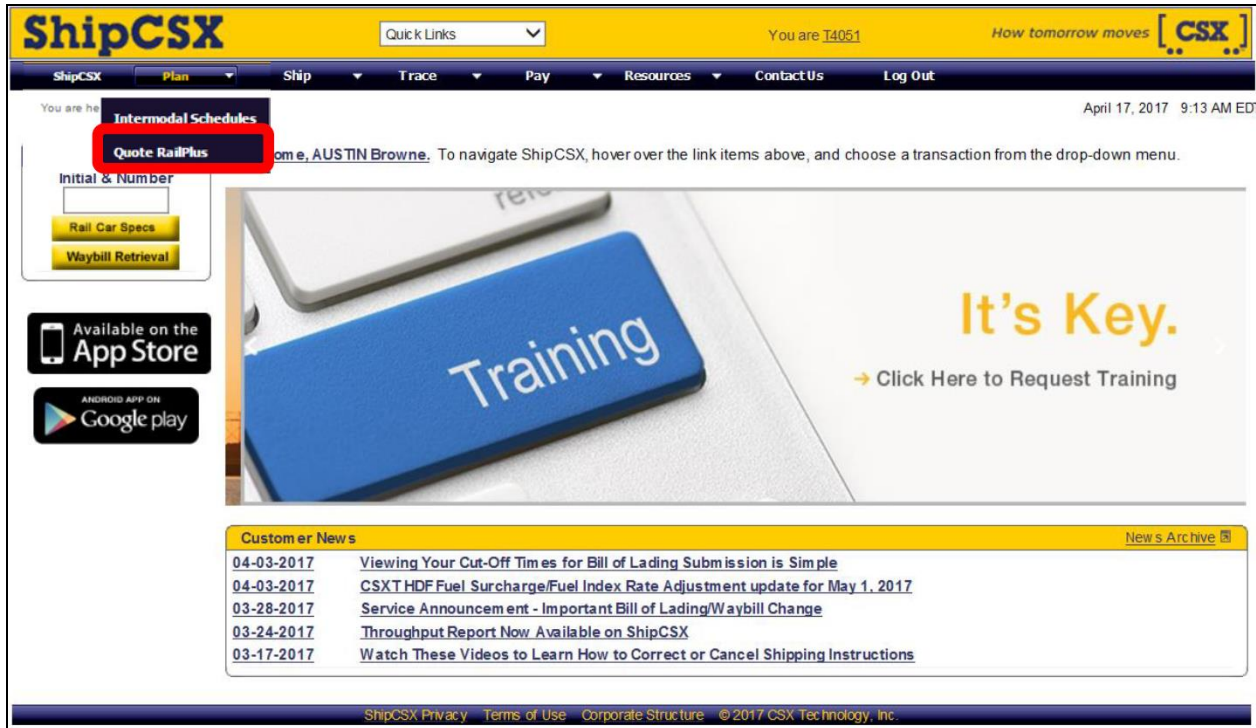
ShipCSX

Quick Links

You are T4051

How tomorrow moves CSX

ShipCSX Plan Ship Trace Pay Resources Contact Us Log Out

You are he

Intermodal Schedules

Quote RailPlus

April 17, 2017 9:13 AM EDT

ome, AUSTIN Browne. To navigate ShipCSX, hover over the link items above, and choose a transaction from the drop-down menu.

Initial & Number

Rail Car Specs

Waybill Retrieval

Available on the App Store

ANDROID APP ON Google play

Training

It's Key.

→ Click Here to Request Training

Customer News

News Archive

| | |
|---|---|
| 04-03-2017 | Viewing Your Cut-Off Times for Bill of Lading Submission is Simple |
| 04-03-2017 | CSXT HDF Fuel Surcharge/Fuel Index Rate Adjustment update for May 1, 2017 |
| 03-28-2017 | Service Announcement - Important Bill of Lading/Waybill Change |
| 03-24-2017 | Throughput Report Now Available on ShipCSX |
| 03-17-2017 | Watch These Videos to Learn How to Correct or Cancel Shipping Instructions |

ShipCSX Privacy Terms of Use Corporate Structure © 2017 CSX Technology, Inc.